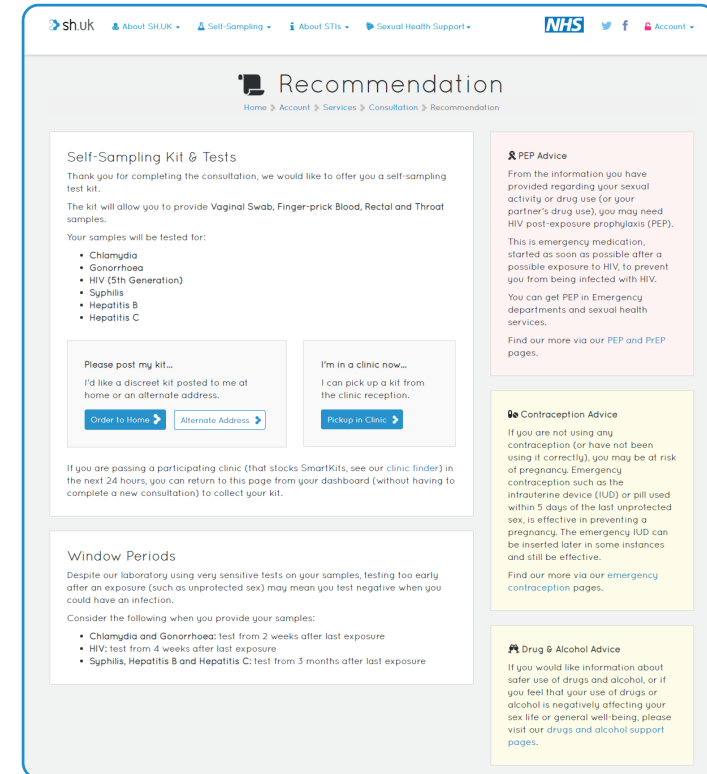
sh.uk About SH.UK ▾ Self-Sampling ▾ About STIs ▾ Sexual Health Support ▾ NHS Account ▾

Recommendation

Home > Account > Services > Consultation > Recommendation

Self-Sampling Kit & Tests

Thank you for completing the consultation, we would like to offer you a self-sampling test kit.

The kit will allow you to provide Vaginal Swab, Finger-prick Blood, Rectal and Throat samples.

Your samples will be tested for:

- Chlamydia
- Gonorrhoea
- HIV (5th Generation)
- Syphilis
- Hepatitis B
- Hepatitis C

Please post my kit...

I'd like a discreet kit posted to me at home or an alternate address.

Order to Home Alternate Address

I'm in a clinic now...

I can pick up a kit from the clinic reception.

Pickup in Clinic

If you are passing a participating clinic (that stocks SmartKits, see our clinic finder) in the next 24 hours, you can return to this page from your dashboard (without having to complete a new consultation) to collect your kit.

Window Periods

Despite our laboratory using very sensitive tests on your samples, testing too early after an exposure (such as unprotected sex) may mean you test negative when you could have an infection.

Consider the following when you provide your samples:

- Chlamydia and Gonorrhoea: test from 2 weeks after last exposure
- HIV: test from 4 weeks after last exposure
- Syphilis, Hepatitis B and Hepatitis C: test from 3 months after last exposure

PEP Advice

From the information you have provided regarding your sexual activity or drug use (or your partner's drug use), you may need HIV post-exposure prophylaxis (PEP).

This is emergency medication, started as soon as possible after a possible exposure to HIV, to prevent you from being infected with HIV.

You can get PEP in Emergency departments and sexual health services.

Find our more via our PEP and PrEP pages.

Contraception Advice

If you are not using any contraception (or have not been using it correctly), you may be at risk of pregnancy. Emergency contraception such as the intrauterine device (IUD) or pill used within 5 days of the last unprotected sex, is effective in preventing a pregnancy. The emergency IUD can be inserted later in some instances and still be effective.

Find our more via our emergency contraception pages.

Drug & Alcohol Advice

If you would like information about safer use of drugs and alcohol, or if you feel that your use of drugs or alcohol is negatively affecting your sex life or general well-being, please visit our drugs and alcohol support pages.